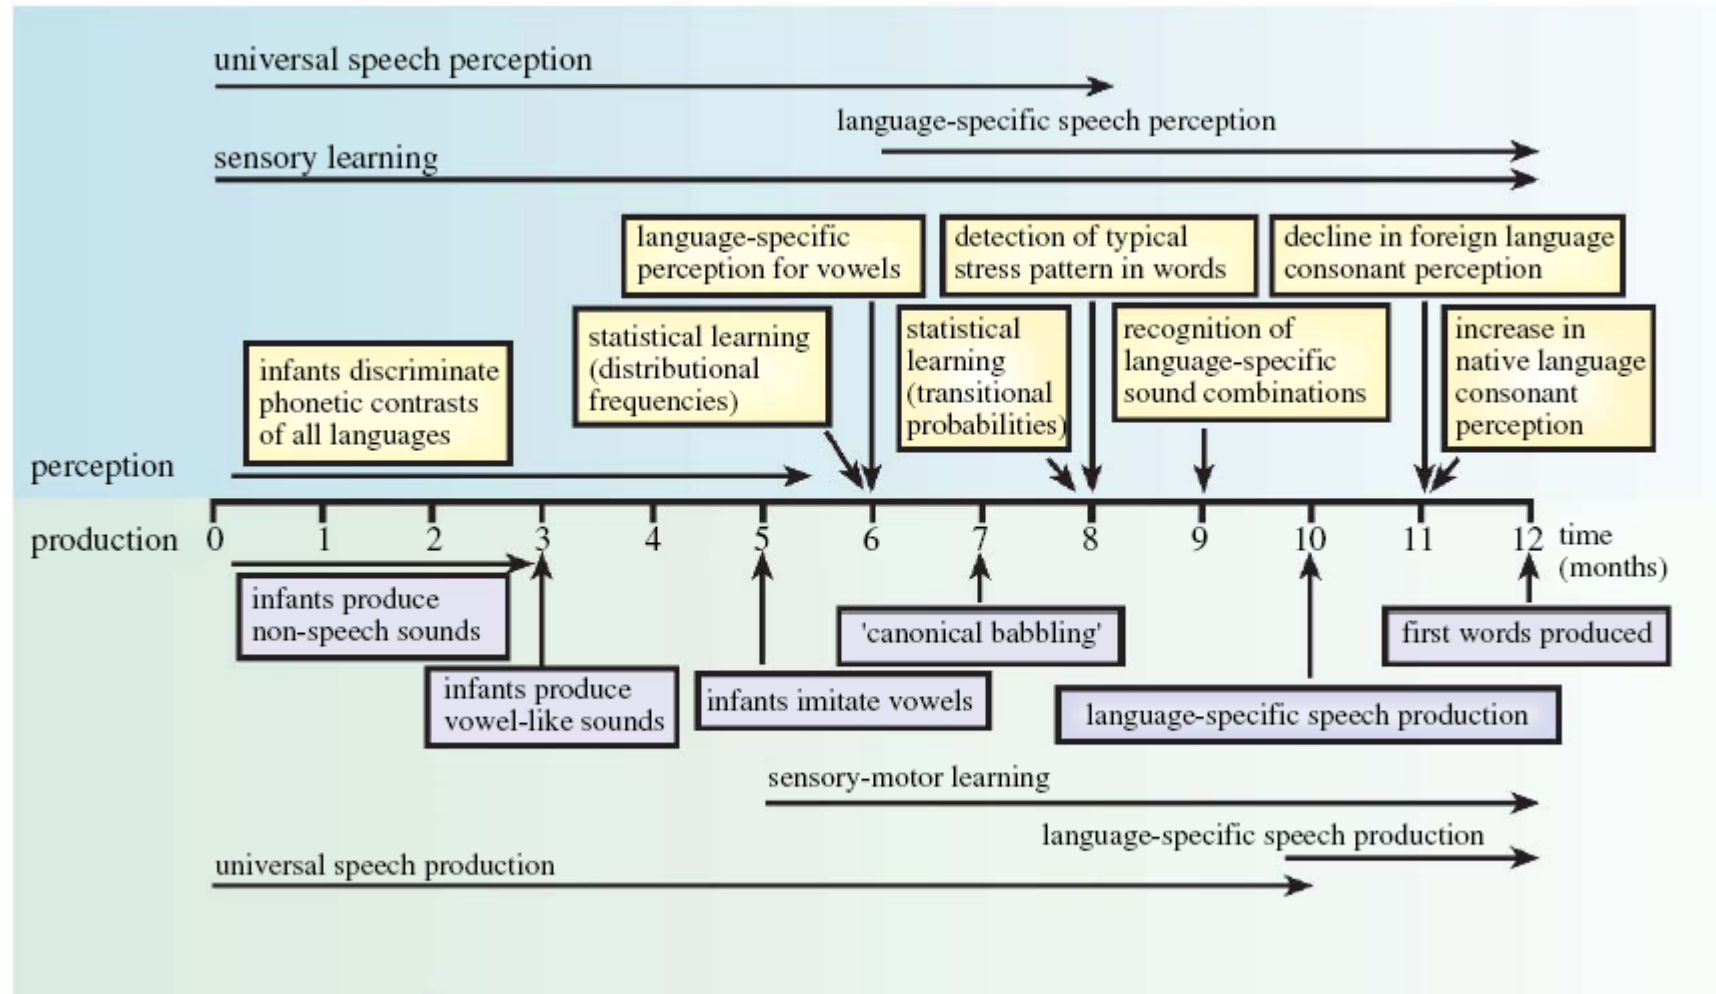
universal speech perception

language-specific speech perception

sensory learning

language-specific perception for vowels

detection of typical stress pattern in words

decline in foreign language consonant perception

statistical learning (distributional frequencies)

statistical learning (transitional probabilities)

recognition of language-specific sound combinations

increase in native language consonant perception

infants discriminate phonetic contrasts of all languages

perception

production

0 1 2 3 4 5 6 7 8 9 10 11 12 time (months)

infants produce non-speech sounds

infants produce vowel-like sounds

infants imitate vowels

'canonical babbling'

language-specific speech production

first words produced

sensory-motor learning

language-specific speech production

universal speech production